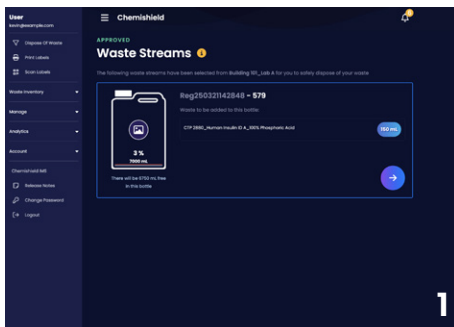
User
kevin@example.com

Dispose Of Waste
Print Labels
Scan Labels

Waste Inventory
Manage
Analytics
Account

Chemishield Refill
Release Notes
Change Password
Logout

Chemishield

APPROVED
Waste Streams

The following waste streams have been selected from Building 101_Lab A for you to safely dispose of your waste

Reg250321142848 - 579
Waste to be added to this bottle:
CTP 2880_Human Insulin ID A_100% Phosphoric Acid
150 mL

3 %
7000 mL
There will be 6750 mL free in this bottle

1